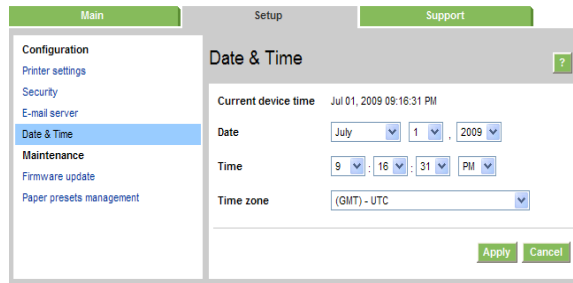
Main Setup Support

Configuration
Printer settings
Security
E-mail server
Date & Time
Maintenance
Firmware update
Paper presets management

Date & Time

?

Current device time Jul 01, 2009 09:16:31 PM

Date July 1 , 2009

Time 9 : 16 : 31 PM

Time zone (GMT) - UTC

Apply Cancel